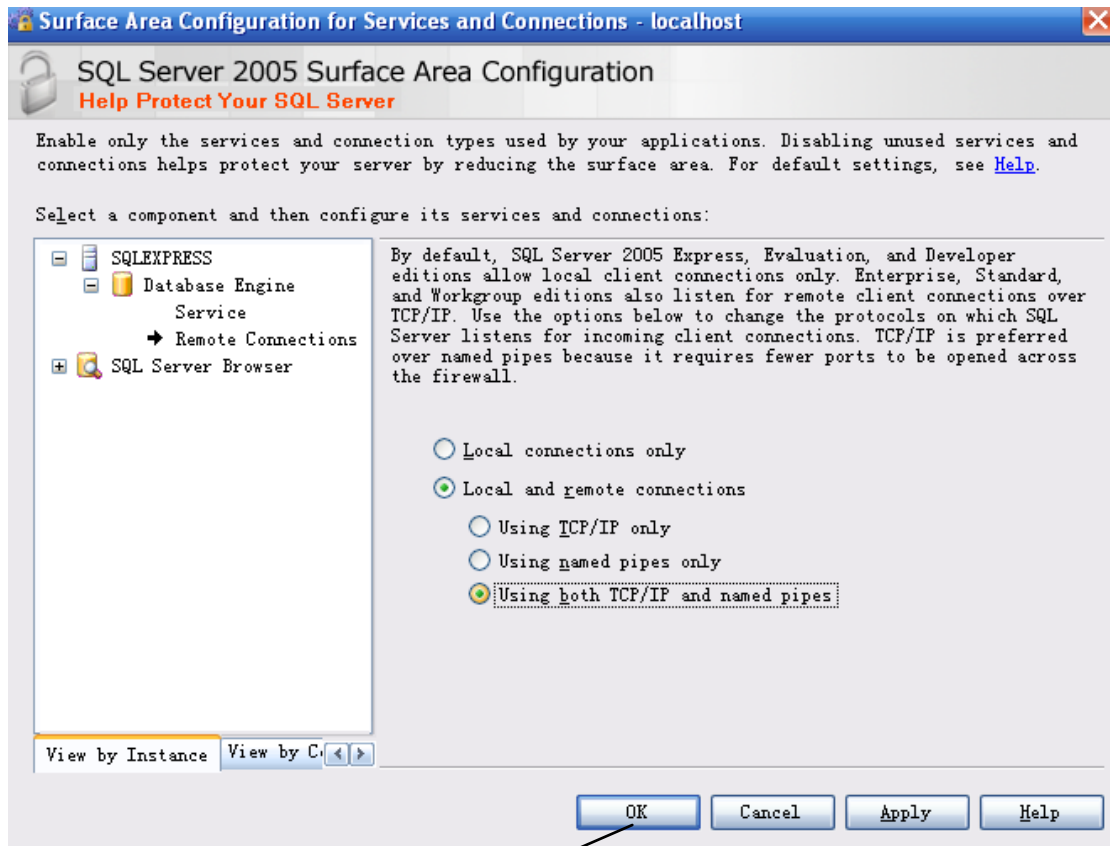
Surface Area Configuration for Services and Connections - localhost

SQL Server 2005 Surface Area Configuration
Help Protect Your SQL Server

Enable only the services and connection types used by your applications. Disabling unused services and connections helps protect your server by reducing the surface area. For default settings, see Help.

Select a component and then configure its services and connections:

SQLEXPRESS
Database Engine
Service
Remote Connections
SQL Server Browser

By default, SQL Server 2005 Express, Evaluation, and Developer editions allow local client connections only. Enterprise, Standard, and Workgroup editions also listen for remote client connections over TCP/IP. Use the options below to change the protocols on which SQL Server listens for incoming client connections. TCP/IP is preferred over named pipes because it requires fewer ports to be opened across the firewall.

Local connections only
Local and remote connections
Using TCP/IP only
Using named pipes only
Using both TCP/IP and named pipes

View by Instance
View by C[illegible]

OK
Cancel
Apply
Help